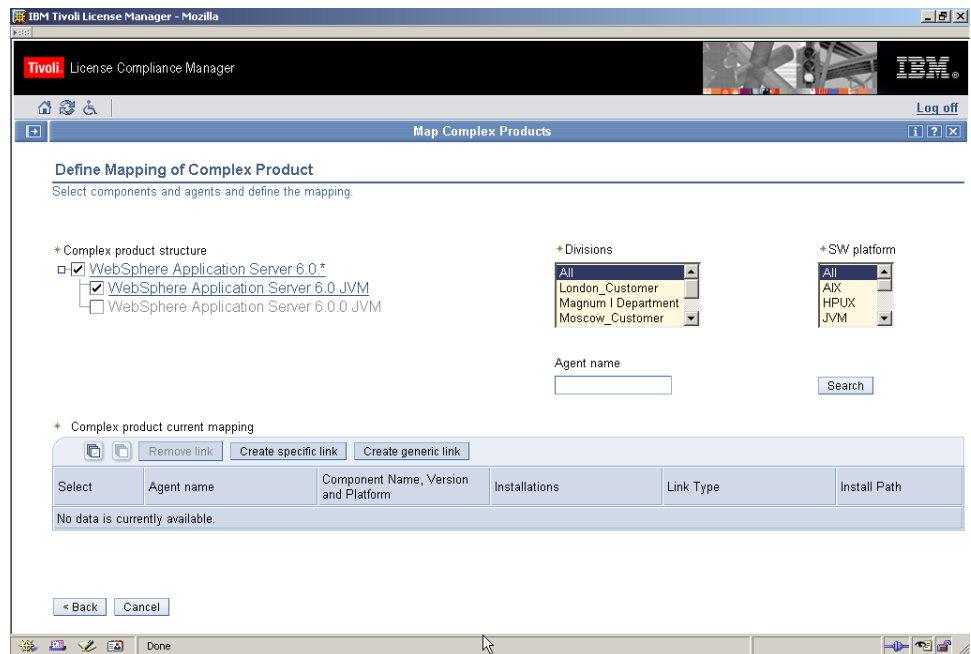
IBM Tivoli License Manager - Mozilla

Tivoli. License Compliance Manager

IBM.

Log off

Map Complex Products

Define Mapping of Complex Product

Select components and agents and define the mapping.

* Complex product structure

WebSphere Application Server 6.0.*

WebSphere Application Server 6.0 JVM

WebSphere Application Server 6.0.0 JVM

* Divisions

All
London_Customer
Magnum I Department
Moscow_Customer

* SW platform

All
AIX
HPUX
JVM

Agent name

Search

* Complex product current mapping

Remove link | Create specific link | Create generic link

| Select | Agent name | Component Name, Version and Platform | Installations | Link Type | Install Path |
|---|---|---|---|---|---|
| No data is currently available. | | | | | |

< Back | Cancel

Done